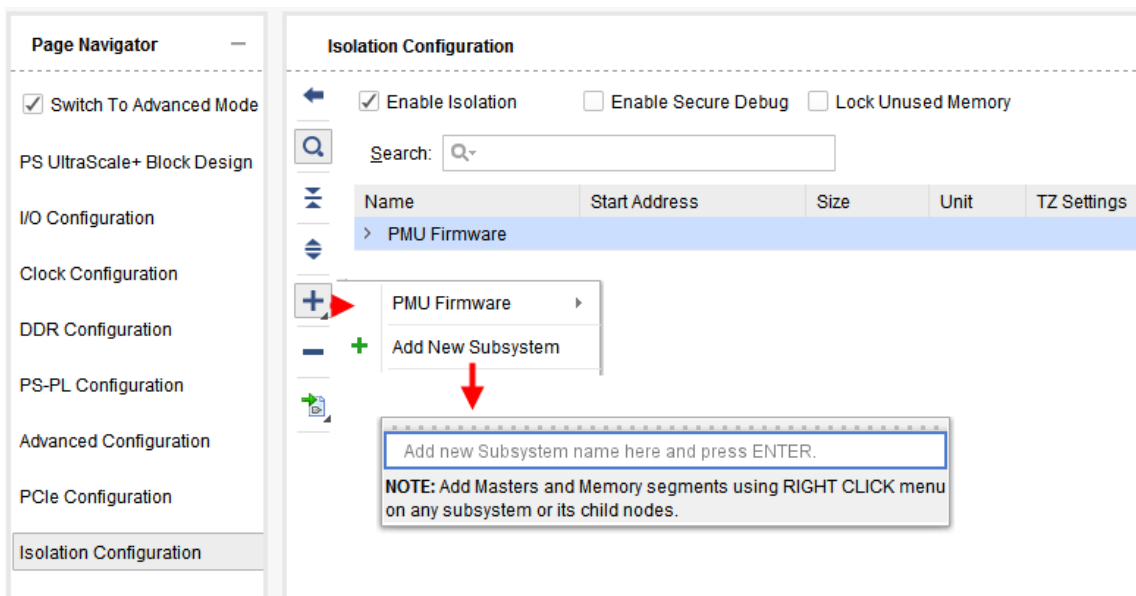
Page Navigator

Switch To Advanced Mode

PS UltraScale+ Block Design

I/O Configuration

Clock Configuration

DDR Configuration

PS-PL Configuration

Advanced Configuration

PCIe Configuration

Isolation Configuration

Isolation Configuration

Enable Isolation

Enable Secure Debug

Lock Unused Memory

Search:

| Name | Start Address | Size | Unit | TZ Settings |
|---|---|---|---|---|
| PMU Firmware | | | | |

PMU Firmware

Add New Subsystem

Add new Subsystem name here and press ENTER.

**NOTE:** Add Masters and Memory segments using RIGHT CLICK menu on any subsystem or its child nodes.